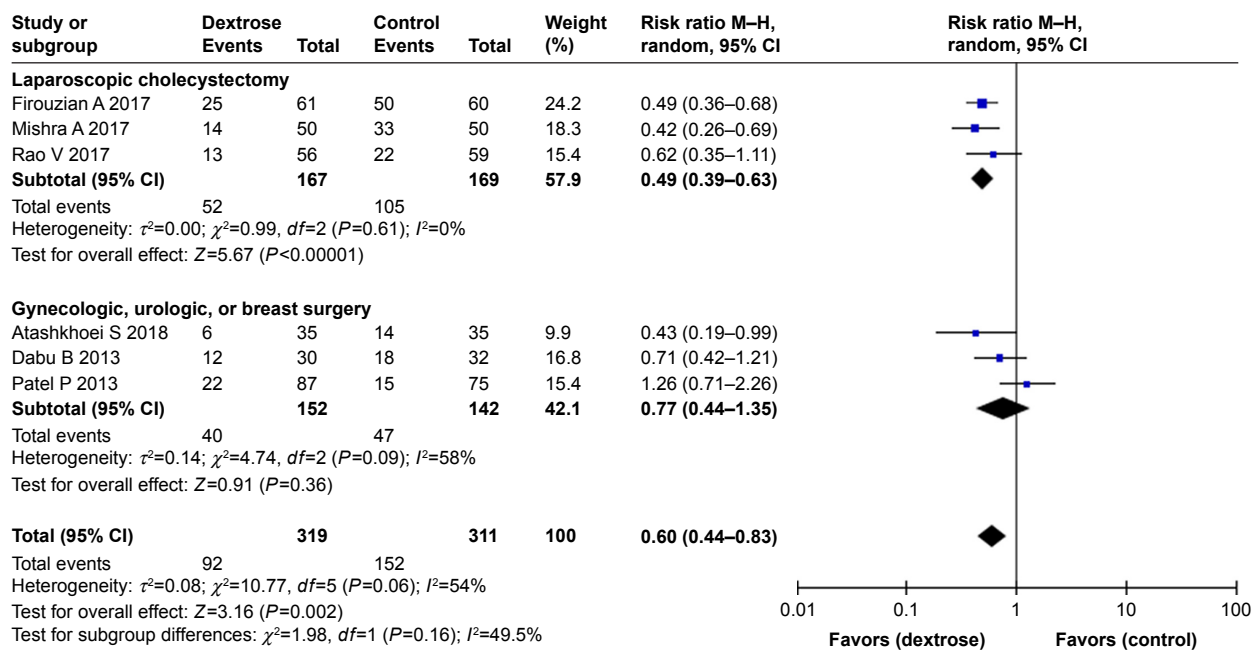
| Study or subgroup | Dextrose Events | Total | Control Events | Total | Weight (%) | Risk ratio M–H, random, 95% CI |
|---|---|---|---|---|---|---|
| **Laparoscopic cholecystectomy** | | | | | | |
| Firouzian A 2017 | 25 | 61 | 50 | 60 | 24.2 | 0.49 (0.36–0.68) |
| Mishra A 2017 | 14 | 50 | 33 | 50 | 18.3 | 0.42 (0.26–0.69) |
| Rao V 2017 | 13 | 56 | 22 | 59 | 15.4 | 0.62 (0.35–1.11) |
| **Subtotal (95% CI)** | | **167** | | **169** | **57.9** | **0.49 (0.39–0.63)** |
| Total events | 52 | | 105 | | | |

Heterogeneity: $\tau^2$=0.00; $\chi^2$=0.99, $df$=2 ($P$=0.61); $I^2$=0%
Test for overall effect: $Z$=5.67 ($P$<0.00001)

| Study or subgroup | Dextrose Events | Total | Control Events | Total | Weight (%) | Risk ratio M–H, random, 95% CI |
|---|---|---|---|---|---|---|
| **Gynecologic, urologic, or breast surgery** | | | | | | |
| Atashkhoei S 2018 | 6 | 35 | 14 | 35 | 9.9 | 0.43 (0.19–0.99) |
| Dabu B 2013 | 12 | 30 | 18 | 32 | 16.8 | 0.71 (0.42–1.21) |
| Patel P 2013 | 22 | 87 | 15 | 75 | 15.4 | 1.26 (0.71–2.26) |
| **Subtotal (95% CI)** | | **152** | | **142** | **42.1** | **0.77 (0.44–1.35)** |
| Total events | 40 | | 47 | | | |

Heterogeneity: $\tau^2$=0.14; $\chi^2$=4.74, $df$=2 ($P$=0.09); $I^2$=58%
Test for overall effect: $Z$=0.91 ($P$=0.36)

| | | | | | | |
|---|---|---|---|---|---|---|
| **Total (95% CI)** | | **319** | | **311** | **100** | **0.60 (0.44–0.83)** |
| Total events | 92 | | 152 | | | |

Heterogeneity: $\tau^2$=0.08; $\chi^2$=10.77, $df$=5 ($P$=0.06); $I^2$=54%
Test for overall effect: $Z$=3.16 ($P$=0.002)
Test for subgroup differences: $\chi^2$=1.98, $df$=1 ($P$=0.16); $I^2$=49.5%

Risk ratio M–H, random, 95% CI

0.01 0.1 1 10 100

**Favors (dextrose)** **Favors (control)**